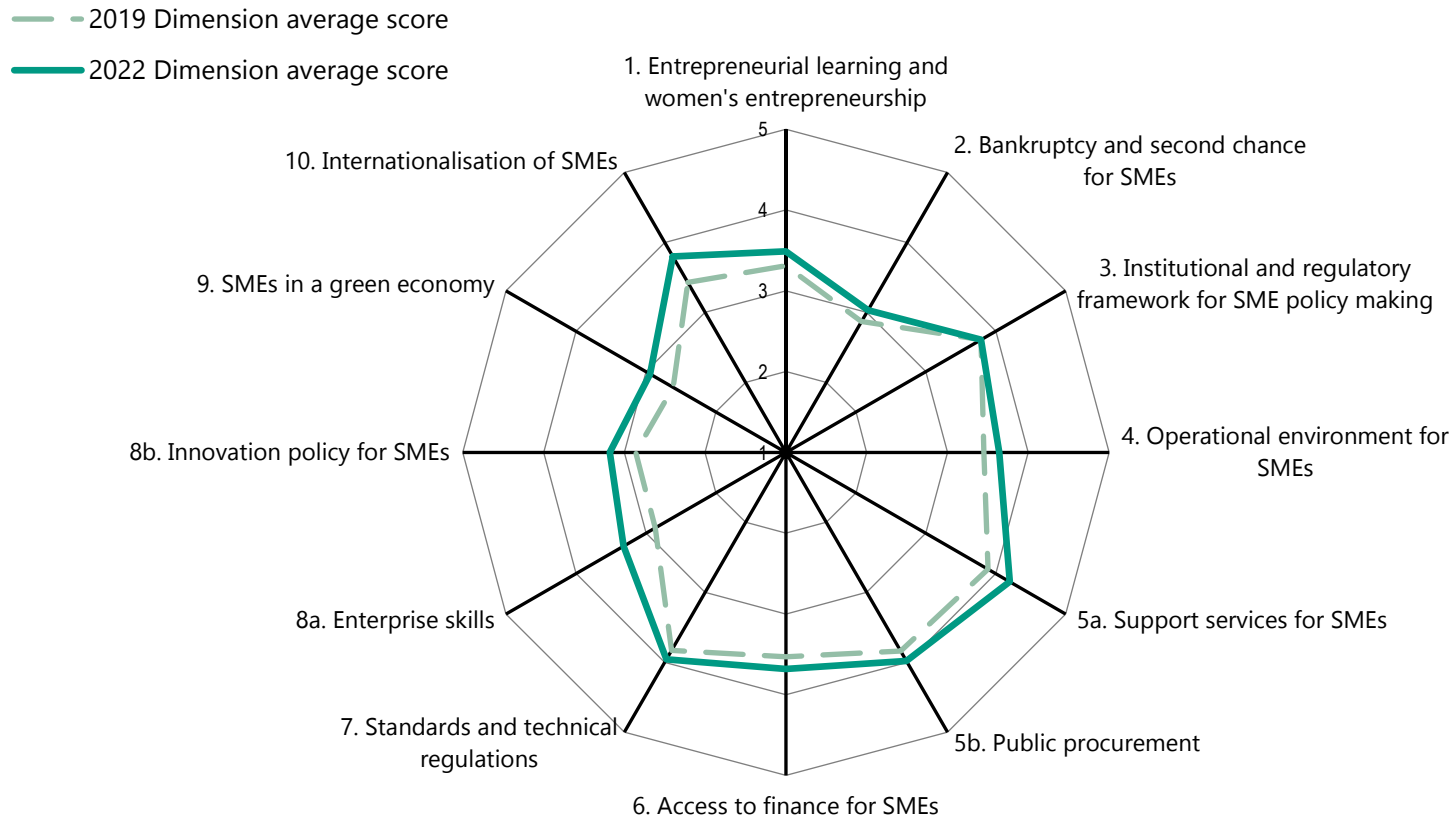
2019 Dimension average score
2022 Dimension average score

1. Entrepreneurial learning and women's entrepreneurship
2. Bankruptcy and second chance for SMEs
3. Institutional and regulatory framework for SME policy making
4. Operational environment for SMEs
5a. Support services for SMEs
5b. Public procurement
6. Access to finance for SMEs
7. Standards and technical regulations
8a. Enterprise skills
8b. Innovation policy for SMEs
9. SMEs in a green economy
10. Internationalisation of SMEs

5
4
3
2
1